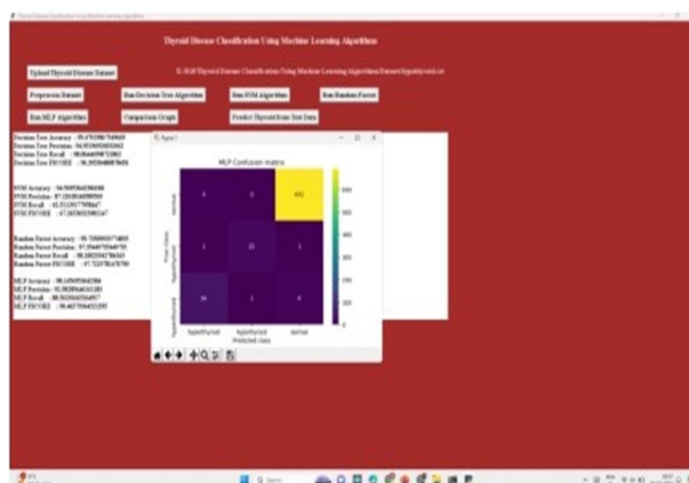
Thyroid Disease Classification Using Machine Learning Algorithms

Upload Thyroid Disease Dataset

E:/2020/Thyroid Disease Classification Using Machine Learning Algorithms/Dataset/hypothyroid.csv

Preprocess Dataset

Run Decision Tree Algorithm

Run SVM Algorithm

Run Random Forest

Run MLP Algorithm

Comparison Graph

Predict Thyroid from Test Data

Decision Tree Accuracy : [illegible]
Decision Tree Precision : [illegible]
Decision Tree Recall : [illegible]
Decision Tree FSCORE : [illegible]

SVM Accuracy : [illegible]
SVM Precision : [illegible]
SVM Recall : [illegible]
SVM FSCORE : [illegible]

Random Forest Accuracy : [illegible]
Random Forest Precision : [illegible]
Random Forest Recall : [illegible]
Random Forest FSCORE : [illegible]

MLP Accuracy : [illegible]
MLP Precision : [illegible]
MLP Recall : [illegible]
MLP FSCORE : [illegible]

Figure 1

MLP Confusion matrix

| | hyperthyroid | hypothyroid | normal |
|---|---|---|---|
| normal | 0 | 0 | 632 |
| hypothyroid | 2 | 23 | 1 |
| hyperthyroid | 34 | 1 | 4 |

True class

Predicted class